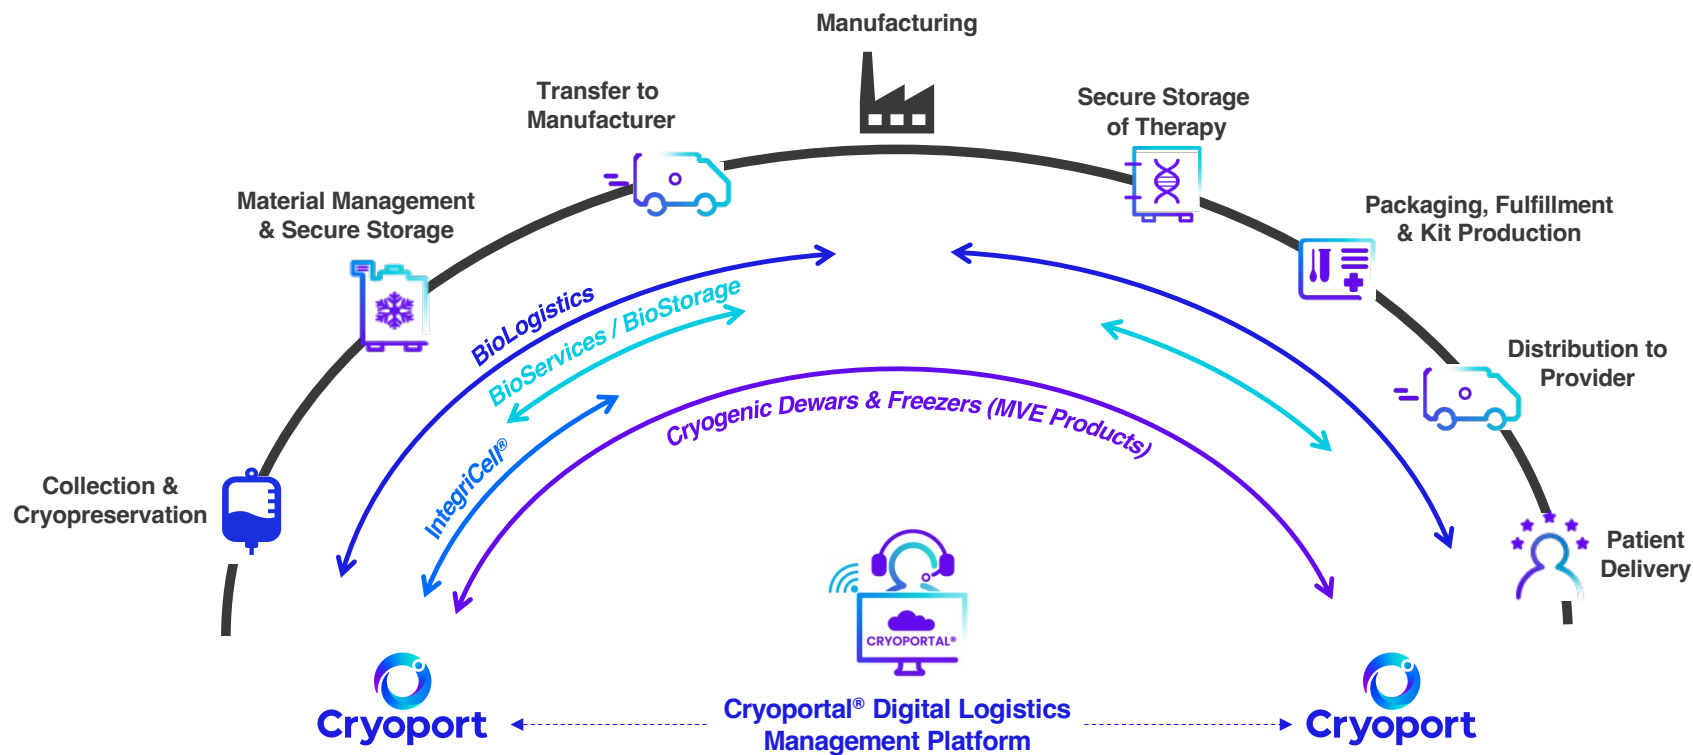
Manufacturing

Transfer to Manufacturer

Secure Storage of Therapy

Material Management & Secure Storage

Packaging, Fulfillment & Kit Production

Distribution to Provider

Collection & Cryopreservation

Patient Delivery

BioLogistics

BioServices / BioStorage

IntegriCell®

Cryogenic Dewars & Freezers (MVE Products)

CRYOPORTAL®

Cryoport

Cryoportal® Digital Logistics Management Platform

Cryoport